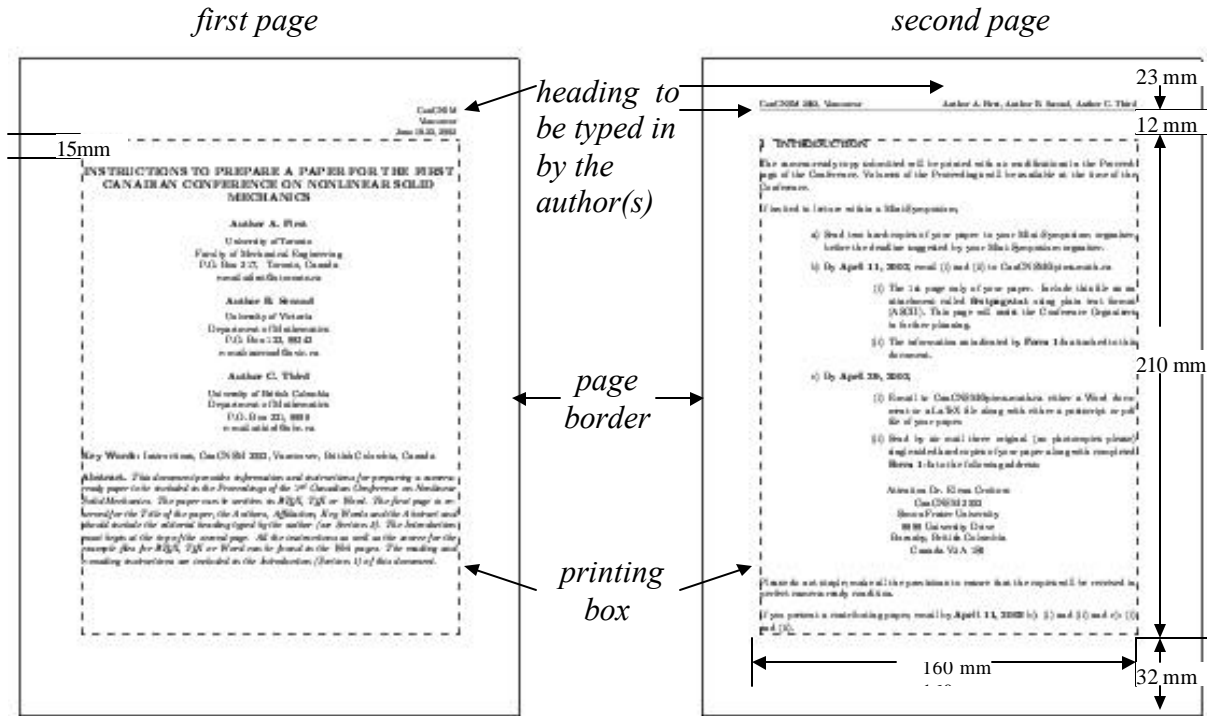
first page

second page

CanCNSM
Vancouver
June 19-22, 2003

15mm

INSTRUCTIONS TO PREPARE A PAPER FOR THE FIRST CANADIAN CONFERENCE ON NONLINEAR SOLID MECHANICS

Author A. First

University of Toronto
Faculty of Mechanical Engineering
P.O. Box 217, Toronto, Canada
e-mail:afirst@utoronto.ca

Author B. Second

University of Victoria
Department of Mathematics
P.O. Box 123, 98243
e-mail:second@uvic.ca

Author C. Third

University of British Columbia
Department of Mathematics
P.O. Box 321, 9988
e-mail:athird@ubc.ca

Key Words: Instructions, CanCNSM 2003, Vancouver, British Columbia, Canada

Abstract. This document provides information and instructions for preparing a camera-ready paper to be included in the Proceedings of the 1st Canadian Conference on Nonlinear Solid Mechanics. The paper can be written in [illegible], TEX or Word. The first page is reserved for the Title of the paper, the Authors, Affiliation, Key Words and the Abstract and should include the editorial heading typed by the author (see Section 2). The Introduction must begin at the top of the second page. All the instructions as well as the source for the example files for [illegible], TEX or Word can be found in the Web pages. The mailing and e-mailing instructions are included in the Introduction (Section 1) of this document.

heading to be typed in by the author(s)

page border

printing box

23 mm

CanCNSM 2003, Vancouver

Author A. First, Author B. Second, Author C. Third

12 mm

1 INTRODUCTION

The camera-ready copy submitted will be printed with no modifications in the Proceedings of the Conference. Volumes of the Proceedings will be available at the time of the Conference.

If invited to lecture within a Mini-Symposium,

a) Send two hard-copies of your paper to your Mini-Symposium organizer before the deadline suggested by your Mini-Symposium organizer.

b) By April 11, 2003, e-mail (1) and (2) to CanCNSM@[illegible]

(1) The 1st page only of your paper. Include this file as an attachment called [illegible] using plain text format (ASCII). This page will assist the Conference Organizers in further planning.

(2) The information as indicated by Form 1 (attached to this document.

c) By April 30, 2003,

(1) E-mail to CanCNSM@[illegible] either a Word document or a LaTeX file along with either a postscript or pdf file of your paper.

(2) Send by air mail three original (no photocopies please) single-sided hard-copies of your paper along with completed Form 1 to the following address:

Attention Dr. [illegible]
CanCNSM 2003
Simon Fraser University
8888 University Drive
Burnaby, British Columbia
Canada V5A 1S6

Presenters are strongly advised all the precautions to ensure that the copies will be received in perfect camera-ready condition.

If you present a contributing paper, e-mail by April 11, 2003 b) (1) and (2) and c) (1) and (2).

210 mm

160 mm

32 mm